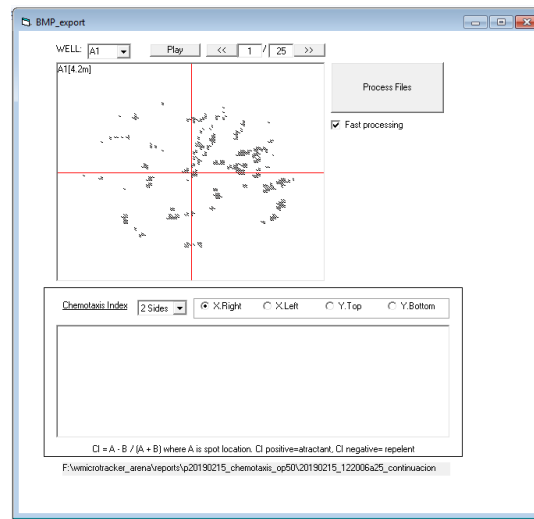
BMP_export

WELL: A1 Play << 1 / 25 >>

A1[4.2m]

Process Files

Fast processing

Chemotaxis Index 2 Sides X.Right X.Left Y.Top Y.Bottom

CI = A - B / (A + B) where A is spot location. CI positive=atractant, CI negative= repelent

F:\wmicrotracker_arena\reports\p20190215_chemotaxis_op50\20190215_122006a25_continuacion